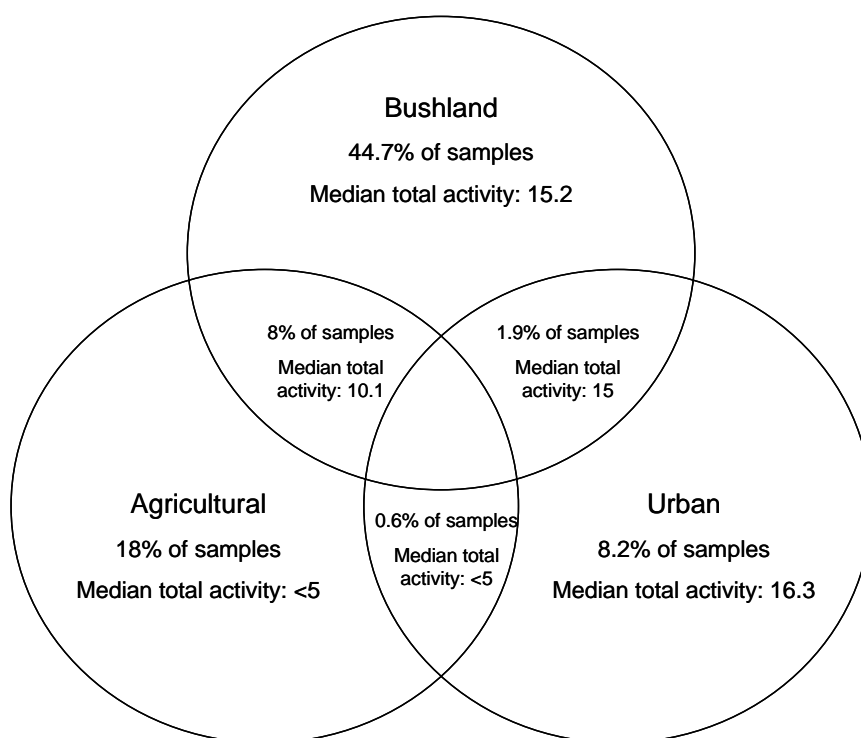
Bushland
44.7% of samples
Median total activity: 15.2

8% of samples
Median total activity: 10.1

1.9% of samples
Median total activity: 15

Agricultural
18% of samples
Median total activity: <5

0.6% of samples
Median total activity: <5

Urban
8.2% of samples
Median total activity: 16.3